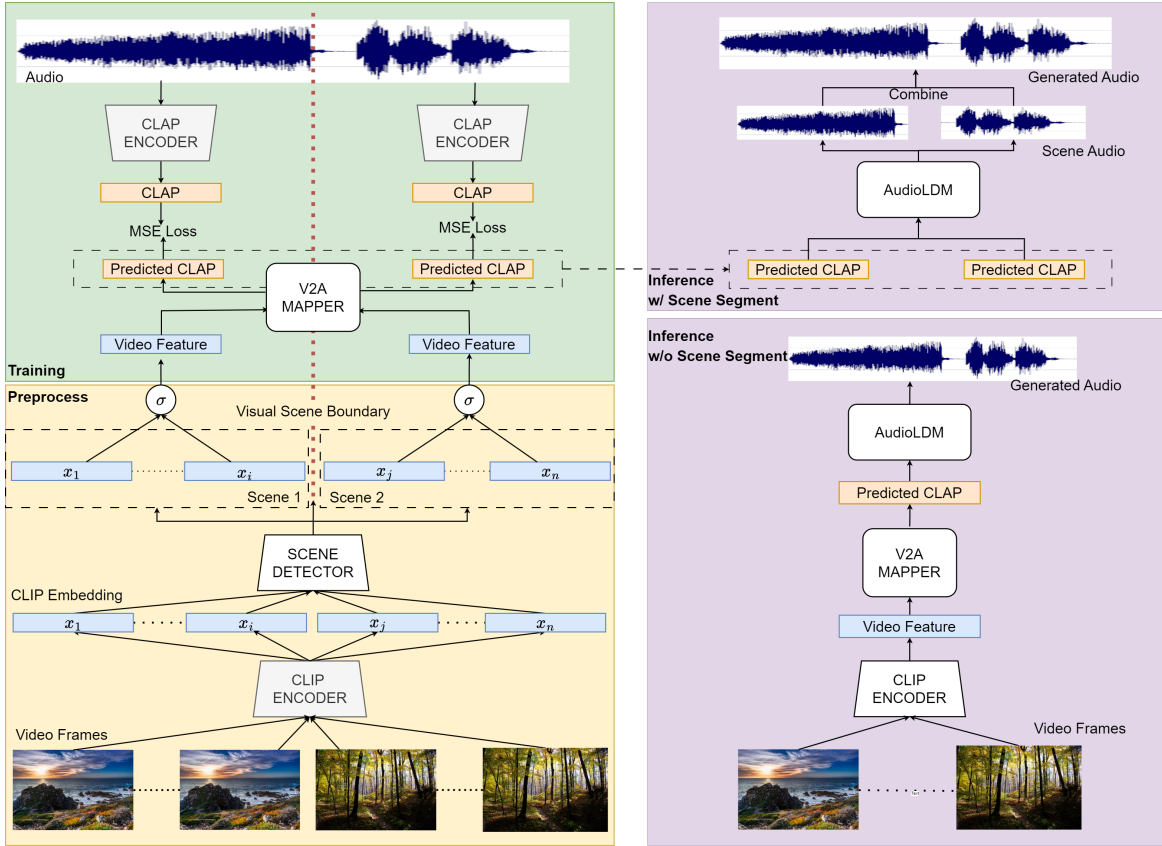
Audio

CLAP ENCODER

CLAP

MSE Loss

Predicted CLAP

CLAP ENCODER

CLAP

MSE Loss

Predicted CLAP

V2A MAPPER

Video Feature

Video Feature

Training

Preprocess

$\sigma$

$\sigma$

Visual Scene Boundary

$x_1$ $x_i$

$x_j$ $x_n$

Scene 1

Scene 2

SCENE DETECTOR

CLIP Embedding

$x_1$ $x_i$ $x_j$ $x_n$

CLIP ENCODER

Video Frames

Generated Audio

Combine

Scene Audio

AudioLDM

Predicted CLAP

Predicted CLAP

Inference w/ Scene Segment

Inference w/o Scene Segment

Generated Audio

AudioLDM

Predicted CLAP

V2A MAPPER

Video Feature

CLIP ENCODER

Video Frames